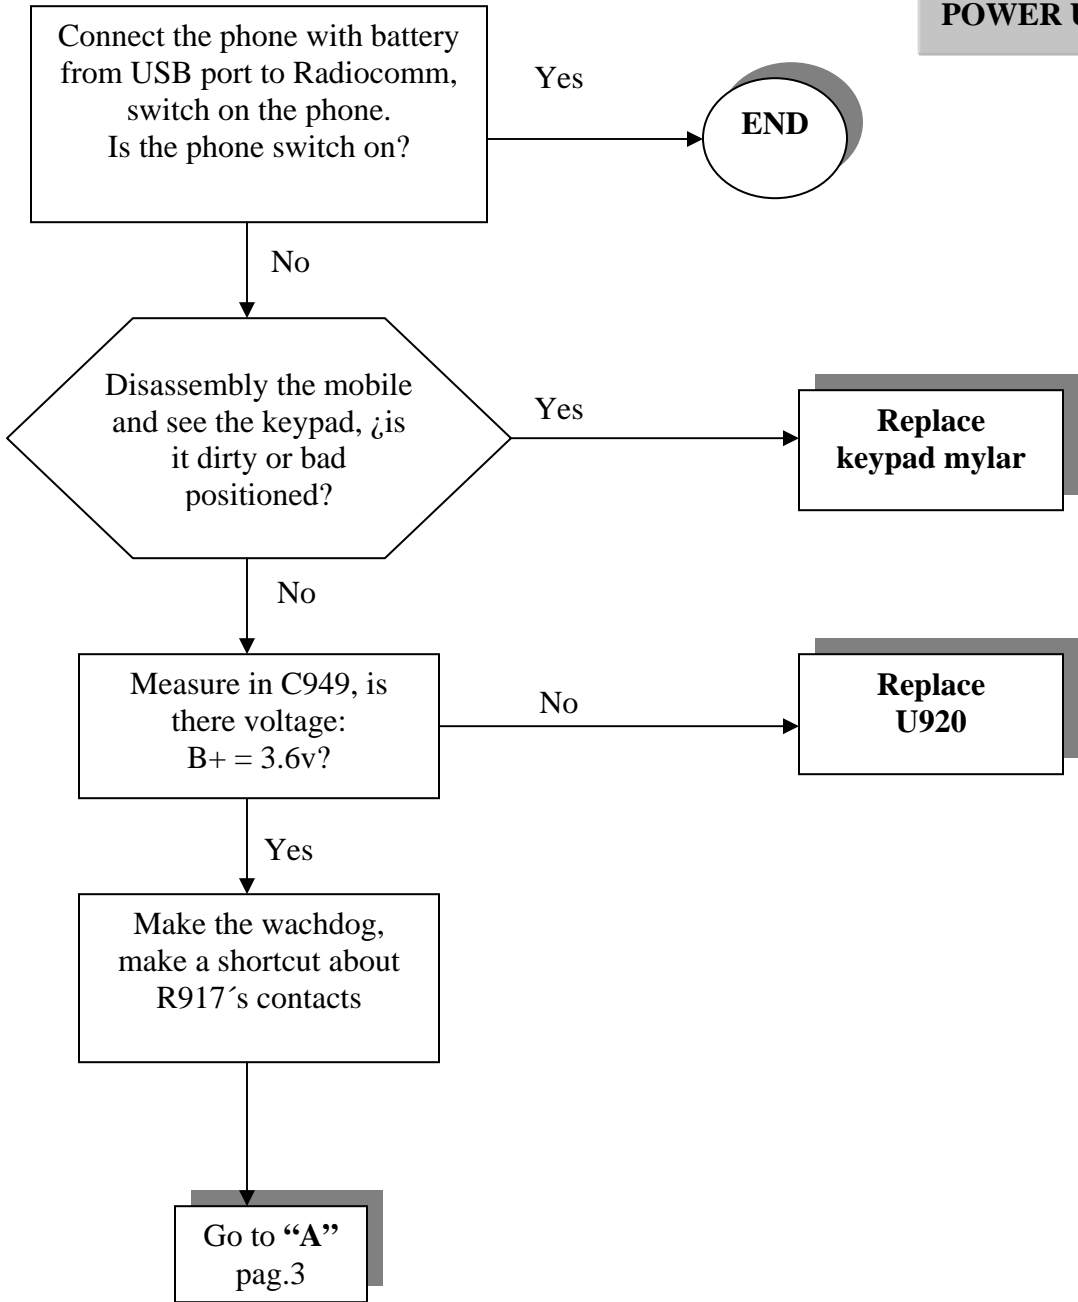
POWER U

Connect the phone with battery from USB port to Radiocomm, switch on the phone. Is the phone switch on?

Yes

END

No

Disassembly the mobile and see the keypad, ¿is it dirty or bad positioned?

Yes

Replace keypad mylar

No

Measure in C949, is there voltage: B+ = 3.6v?

No

Replace U920

Yes

Make the wachdog, make a shortcut about R917´s contacts

Go to "A" pag.3